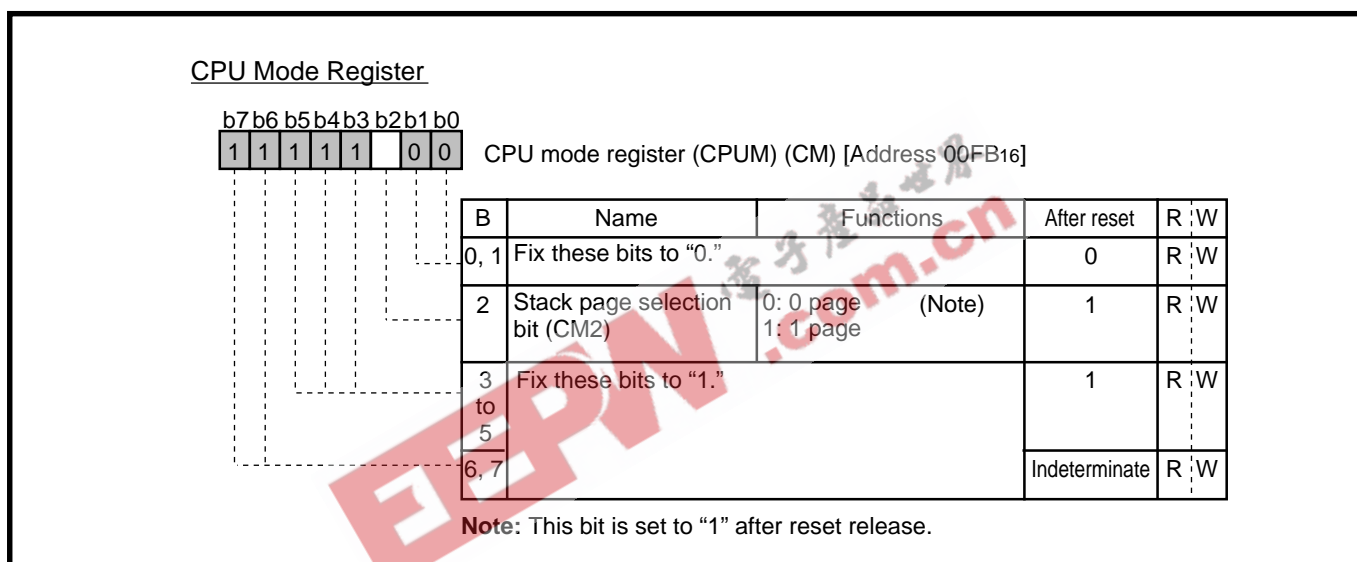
CPU Mode Register

b7 b6 b5 b4 b3 b2 b1 b0
1 1 1 1 1 0 0

CPU mode register (CPUM) (CM) [Address $00FB_{16}$]

| B | Name | Functions | After reset | R | W |
|---|---|---|---|---|---|
| 0, 1 | Fix these bits to “0.” | | 0 | R | W |
| 2 | Stack page selection bit (CM2) | 0: 0 page (Note) 1: 1 page | 1 | R | W |
| 3 to 5 | Fix these bits to “1.” | | 1 | R | W |
| 6, 7 | | | Indeterminate | R | W |

Note: This bit is set to “1” after reset release.

电子产品世界
EEPW .com.cn